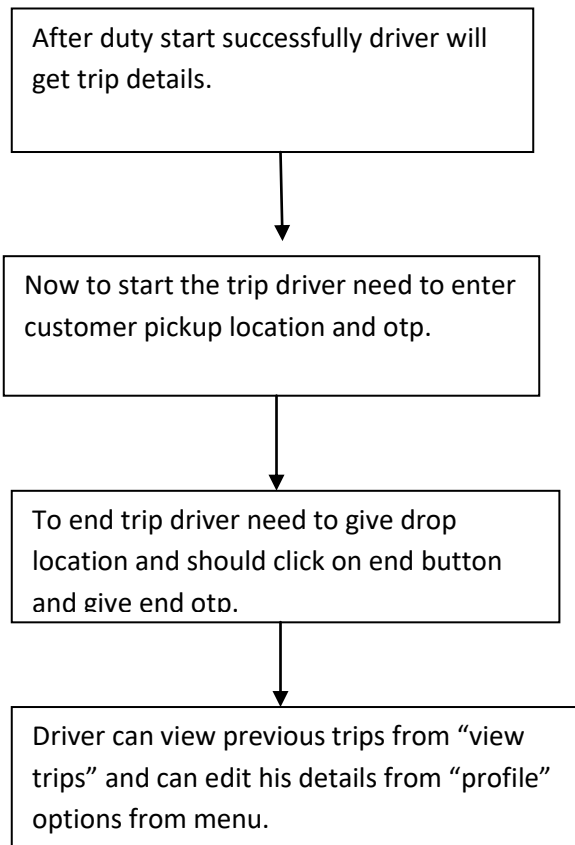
After duty start successfully driver will get trip details.

Now to start the trip driver need to enter customer pickup location and otp.

To end trip driver need to give drop location and should click on end button and give end otp.

Driver can view previous trips from “view trips” and can edit his details from “profile” options from menu.